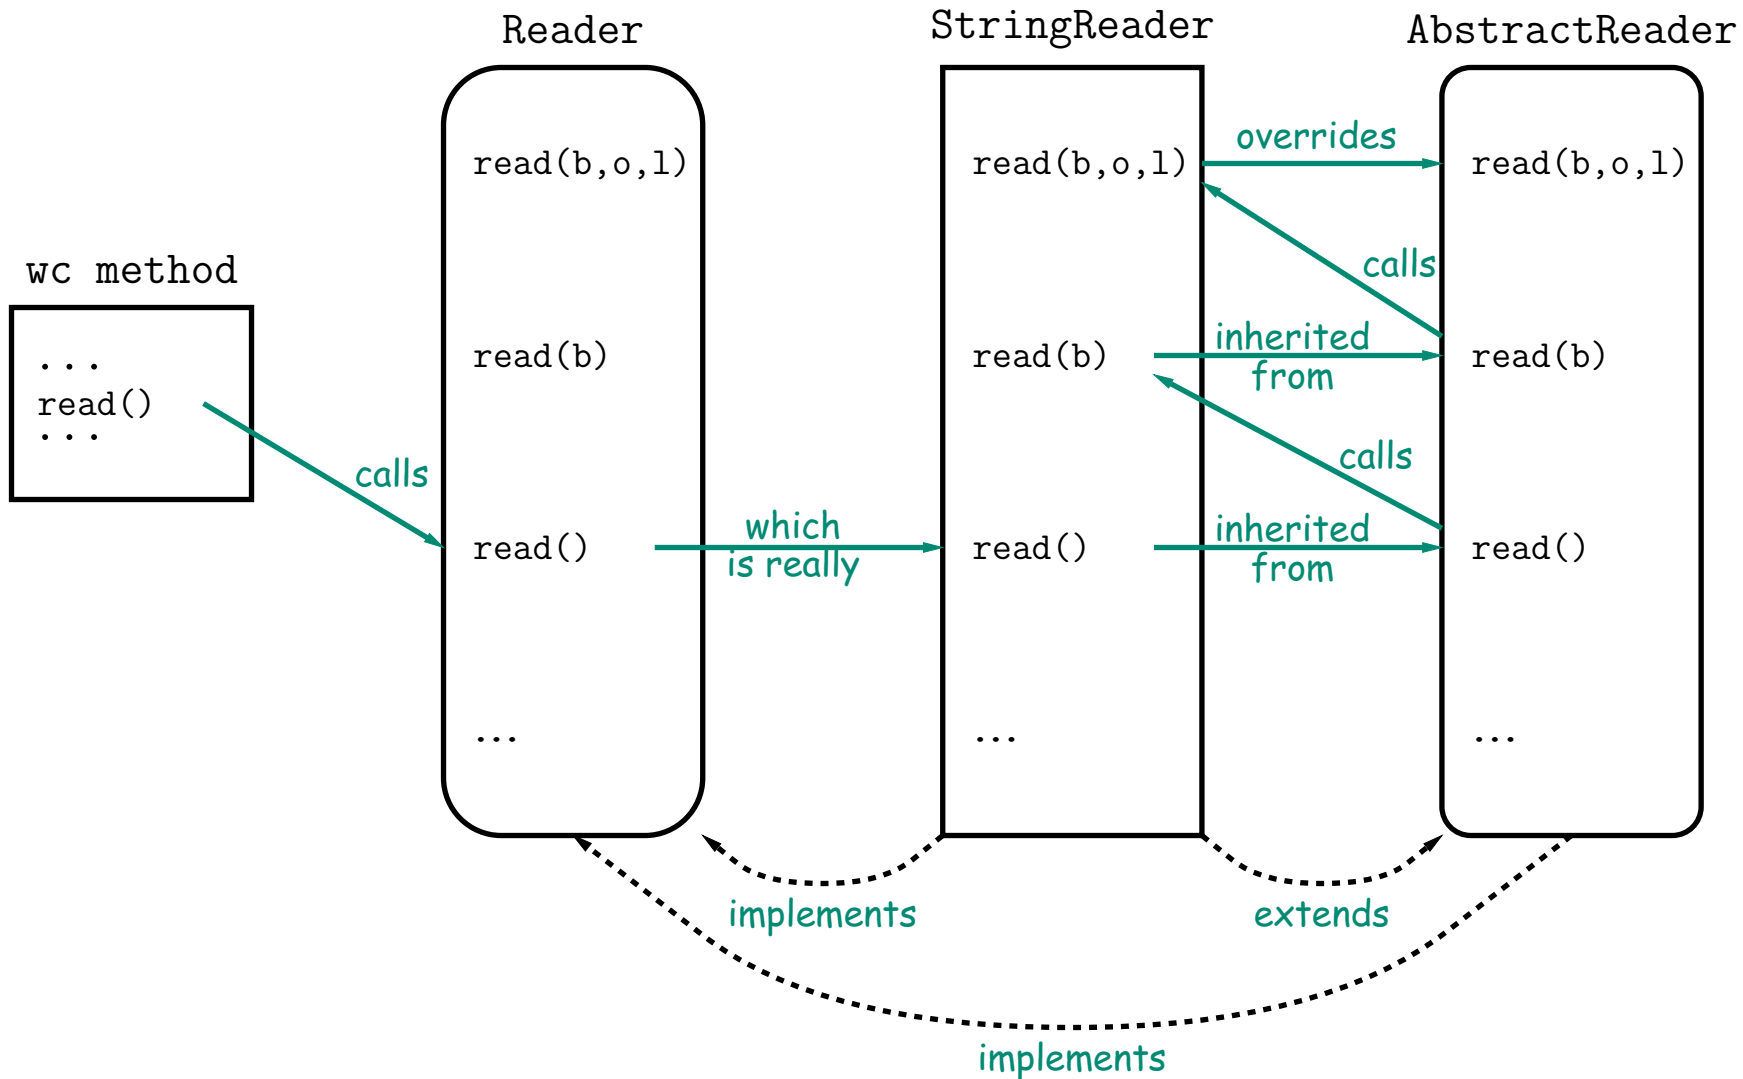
Reader

StringReader

AbstractReader

wc method

...
read()
...

calls

read(b,o,l)

read(b)

read()

...

which is really

read(b,o,l)

read(b)

read()

...

overrides

calls

inherited from

calls

inherited from

read(b,o,l)

read(b)

read()

...

implements

extends

implements